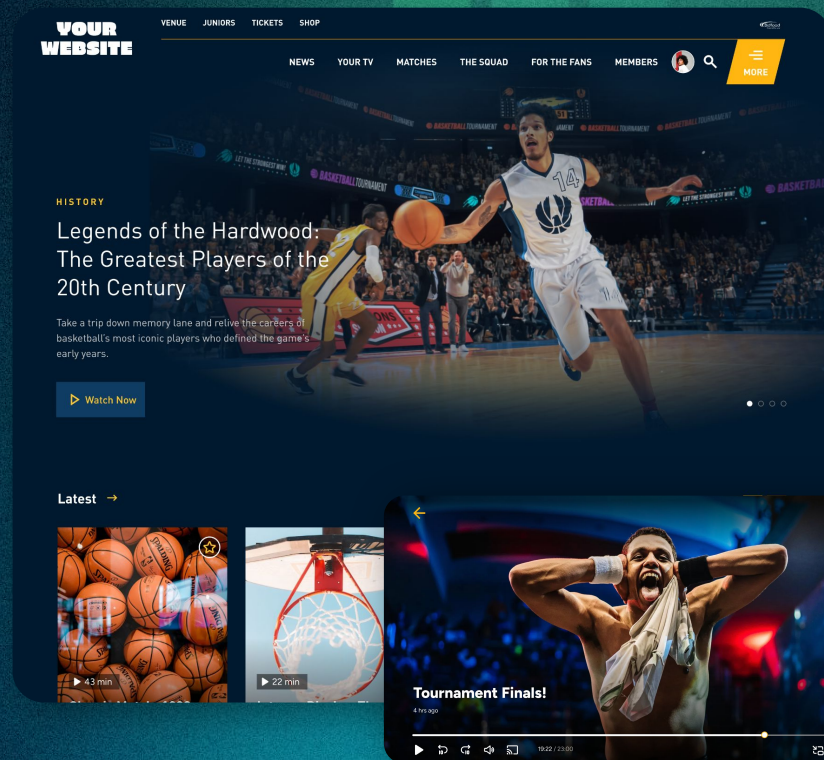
YOUR WEBSITE

VENUE JUNIORS TICKETS SHOP

NEWS YOUR TV MATCHES THE SQUAD FOR THE FANS MEMBERS

MORE

HISTORY

Legends of the Hardwood: The Greatest Players of the 20th Century

Take a trip down memory lane and relive the careers of basketball's most iconic players who defined the game's early years.

Watch Now

Latest →

43 min

22 min

Tournament Finals!

4 hrs ago

19:22 / 23:00